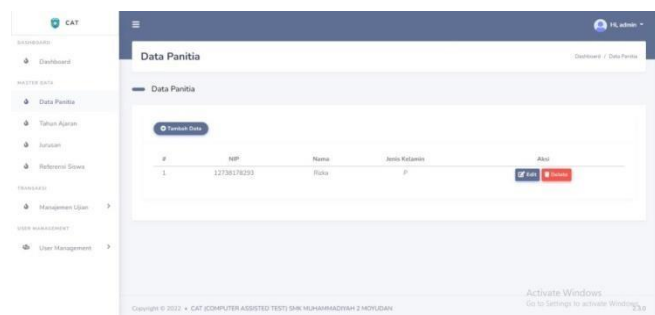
CAT

DASHBOARD

Dashboard

MASTER DATA

Data Panitia

Tahun Ajaran

Jurusan

Referensi Siswa

TRANSAKSI

Manajemen Ujian

USER MANAGEMENT

User Management

Hi, admin

Data Panitia

Dashboard / Data Panitia

Data Panitia

Tambah Data

| # | NIP | Nama | Jenis Kelamin | Aksi |
|---|---|---|---|---|
| 1 | 12738178293 | Riska | P | Edit Delete |

Copyright © 2023 • CAT (COMPUTER ASSISTED TEST) SMK MUHAMMADIYAH 2 MOYUDAN

Activate Windows
Go to Settings to activate Windows.